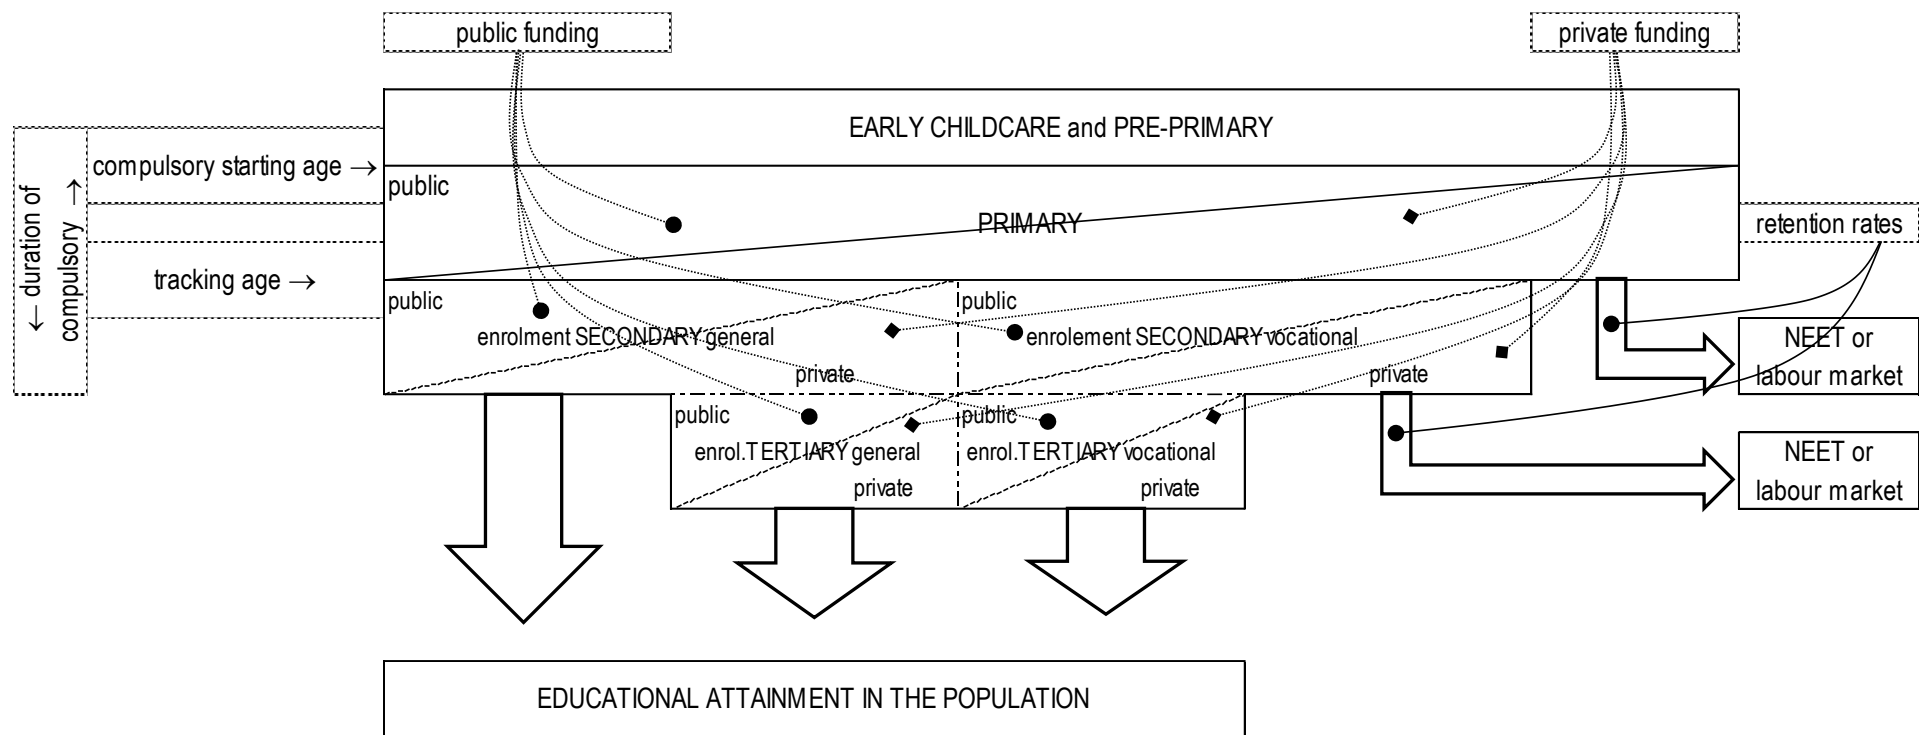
public funding

private funding

EARLY CHILDCARE and PRE-PRIMARY

← duration of compulsory →

compulsory starting age →

tracking age →

public

PRIMARY

retention rates

public

enrolment SECONDARY general

private

public

enrolement SECONDARY vocational

private

NEET or labour market

public

enrol.TERTIARY general

private

public

enrol.TERTIARY vocational

private

NEET or labour market

EDUCATIONAL ATTAINMENT IN THE POPULATION